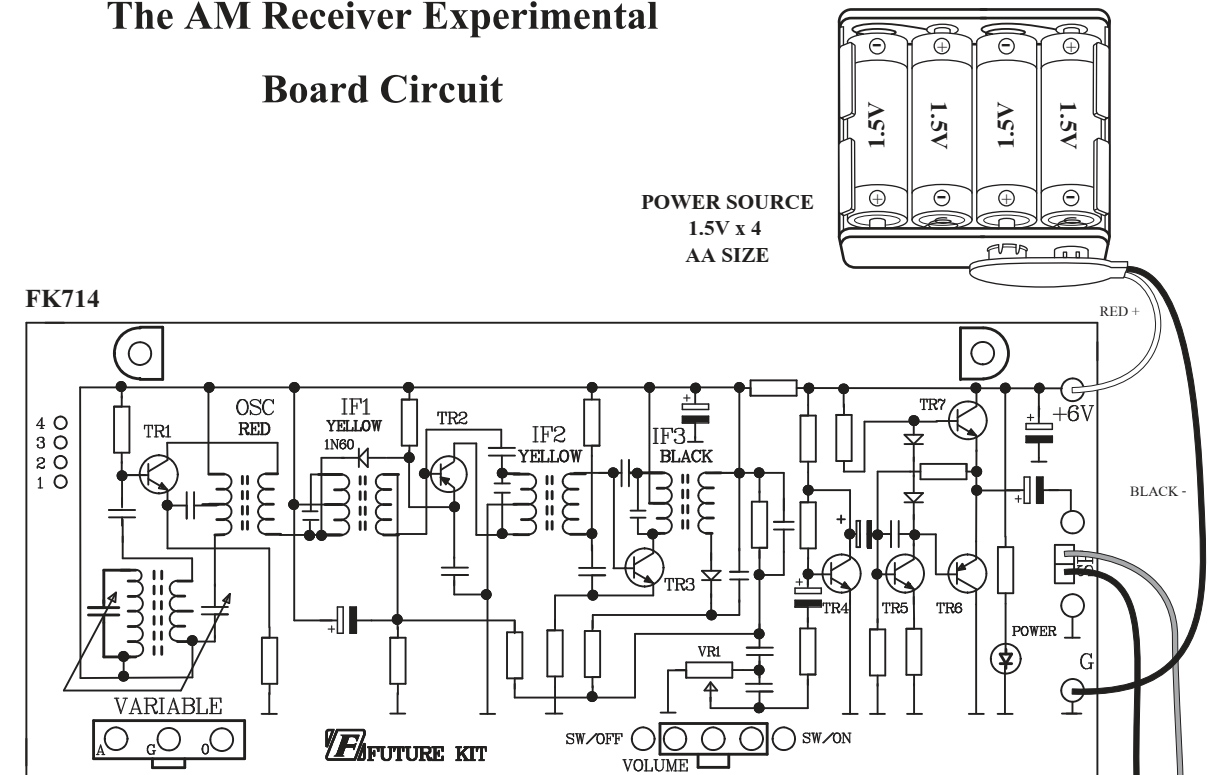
The AM Receiver Experimental

Board Circuit

1.5V 1.5V 1.5V 1.5V

POWER SOURCE
1.5V x 4
AA SIZE

FK714

RED +

BLACK -

4
3
2
1

TR1

OSC
RED

IF1
YELLOW
1N60

TR2

IF2
YELLOW

IF3
BLACK

TR7

+6V

TR3

TR4

TR5

TR6

POWER

G

VR1

VARIABLE

A G O

FUTURE KIT

SW/OFF

SW/ON

VOLUME